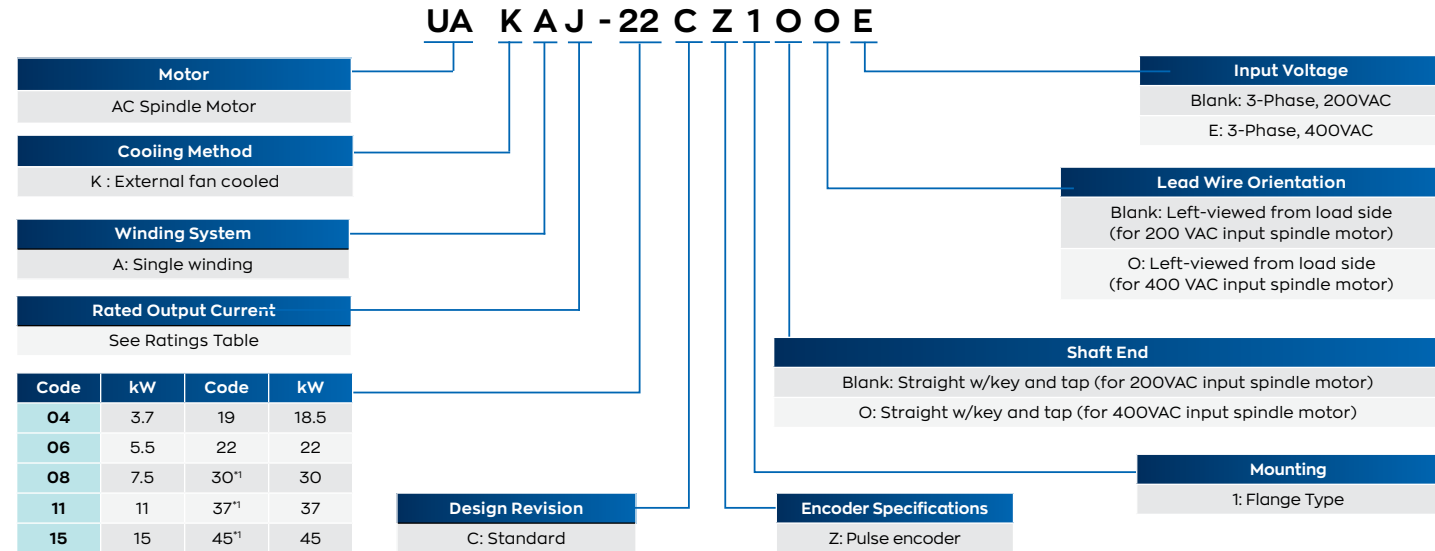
UA K A J - 22 C Z 1 O O E

Motor
AC Spindle Motor

Cooiing Method
K : External fan cooled

Winding System
A: Single winding

Rated Output Current
See Ratings Table

| Code | kW | Code | kW |
|---|---|---|---|
| 04 | 3.7 | 19 | 18.5 |
| 06 | 5.5 | 22 | 22 |
| 08 | 7.5 | 30*1 | 30 |
| 11 | 11 | 37*1 | 37 |
| 15 | 15 | 45*1 | 45 |

Design Revision
C: Standard

Encoder Specifications
Z: Pulse encoder

Input Voltage
Blank: 3-Phase, 200VAC
E: 3-Phase, 400VAC

Lead Wire Orientation
Blank: Left-viewed from load side (for 200 VAC input spindle motor)
O: Left-viewed from load side (for 400 VAC input spindle motor)

Shaft End
Blank: Straight w/key and tap (for 200VAC input spindle motor)
O: Straight w/key and tap (for 400VAC input spindle motor)

Mounting
1: Flange Type